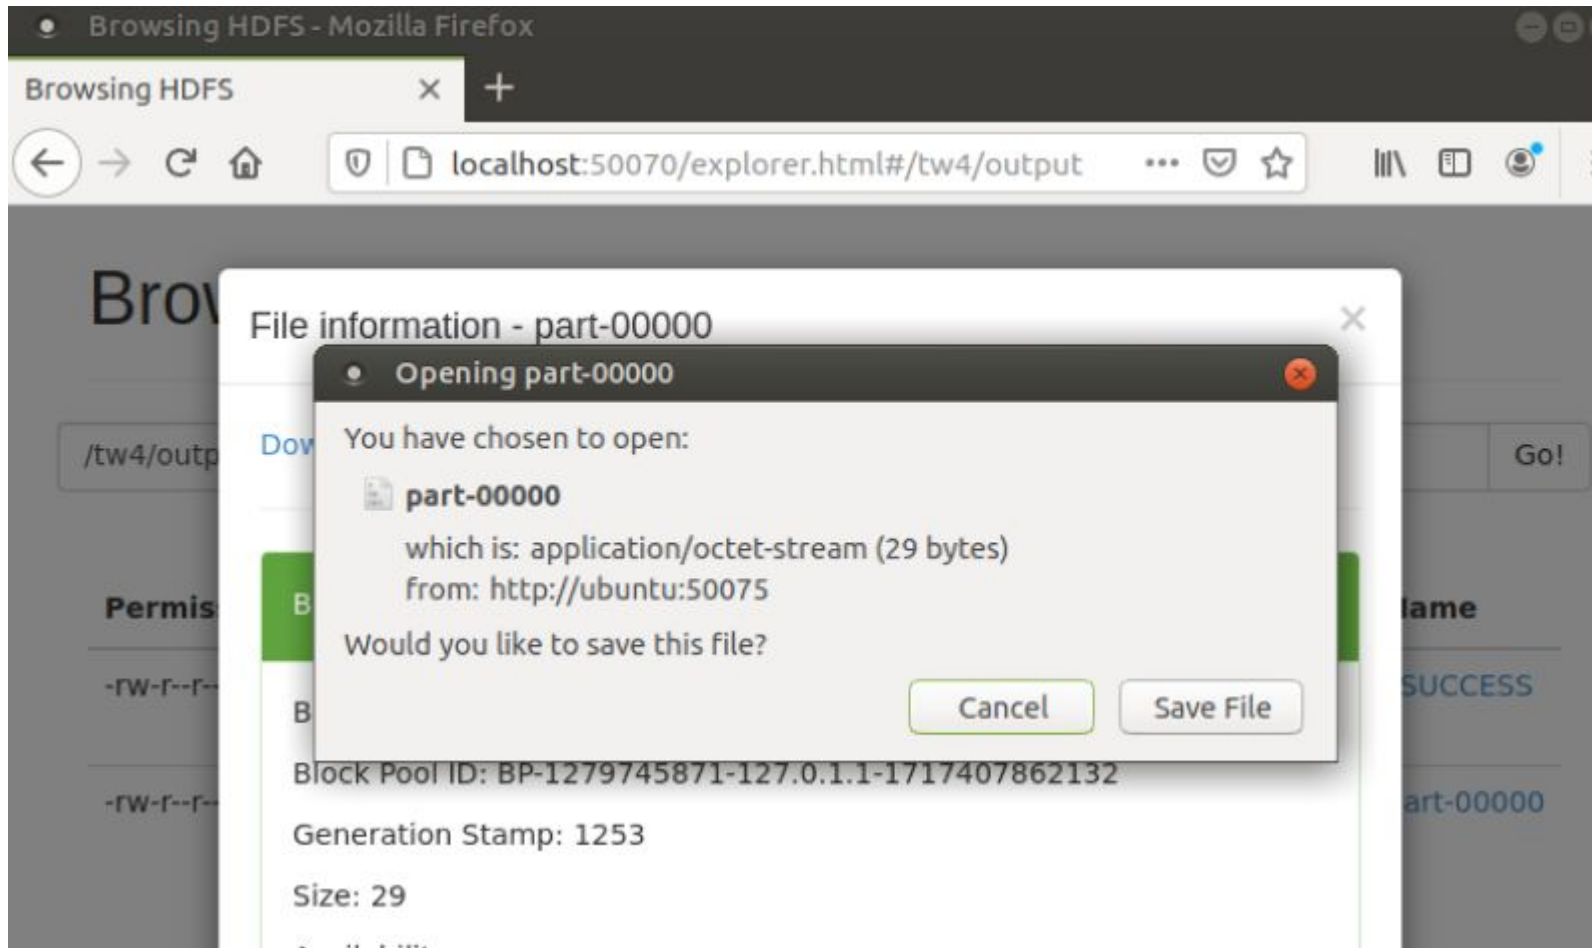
Browsing HDFS - Mozilla Firefox

Browsing HDFS ×

localhost:50070/explorer.html#/tw4/output

Brov

File information - part-00000

/tw4/outp

Dov

Go!

Permis

B

lame

-rw-r--r--

SUCCESS

-rw-r--r--

art-00000

Opening part-00000

You have chosen to open:

part-00000

which is: application/octet-stream (29 bytes)
from: http://ubuntu:50075

Would you like to save this file?

Cancel

Save File

B

Block Pool ID: BP-1279745871-127.0.1.1-1717407862132

Generation Stamp: 1253

Size: 29

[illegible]